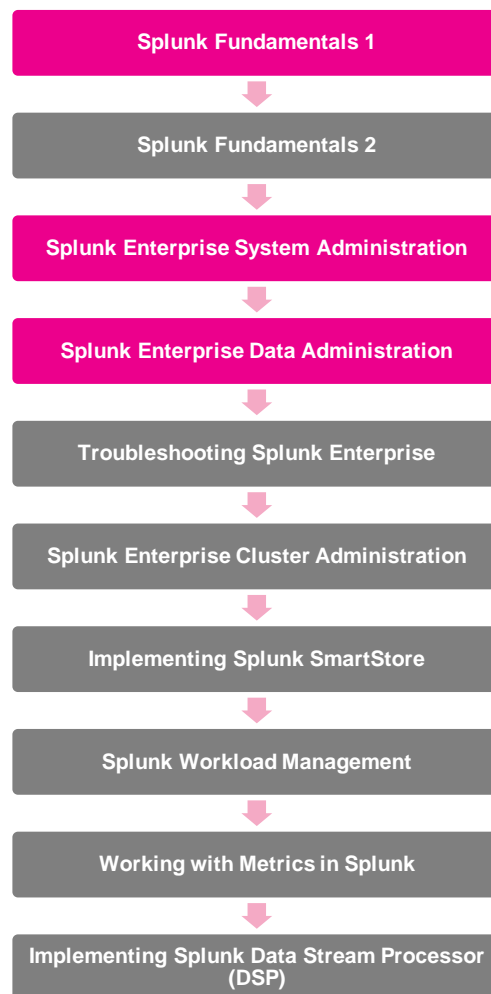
Splunk Fundamentals 1

Splunk Fundamentals 2

Splunk Enterprise System Administration

Splunk Enterprise Data Administration

Troubleshooting Splunk Enterprise

Splunk Enterprise Cluster Administration

Implementing Splunk SmartStore

Splunk Workload Management

Working with Metrics in Splunk

Implementing Splunk Data Stream Processor (DSP)